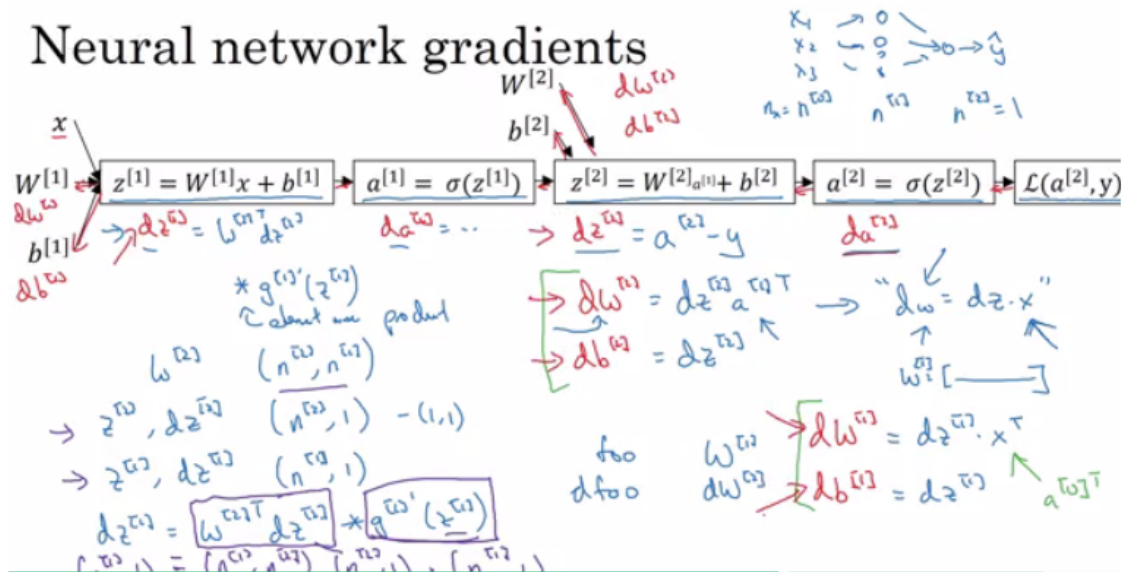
Neural network gradients

$x_1$
$x_2$
$x_3$
$\hat{y}$
$n_x = n^{[0]}$   $n^{[1]}$   $n^{[2]} = 1$

$x$
$W^{[1]}$
$dW^{[1]}$
$b^{[1]}$
$db^{[1]}$
$W^{[2]}$
$dW^{[2]}$
$b^{[2]}$
$db^{[2]}$

$z^{[1]} = W^{[1]}x + b^{[1]}$ → $a^{[1]} = \sigma(z^{[1]})$ → $z^{[2]} = W^{[2]}a^{[1]} + b^{[2]}$ → $a^{[2]} = \sigma(z^{[2]})$ → $\mathcal{L}(a^{[2]}, y)$

$dz^{[1]} = W^{[2]T} dz^{[2]}$
$da^{[1]} = \cdots$
$dz^{[2]} = a^{[2]} - y$
$da^{[2]}$

$* g^{[1]'}(z^{[1]})$
element wise product

$dW^{[2]} = dz^{[2]} a^{[1]T}$
$db^{[2]} = dz^{[2]}$
"$dw = dz \cdot x$"
$W^{[2]}: [\quad]$

$W^{[2]}$   $(n^{[2]}, n^{[1]})$
$z^{[2]}, dz^{[2]}$   $(n^{[2]}, 1)$   $-(1,1)$
$z^{[1]}, dz^{[1]}$   $(n^{[1]}, 1)$

foo
dfoo
$W^{[1]}$
$dW^{[1]}$

$dW^{[1]} = dz^{[1]} \cdot x^T$
$db^{[1]} = dz^{[1]}$
$a^{[0]T}$

$dz^{[1]} = W^{[2]T} dz^{[2]} * g^{[1]'}(z^{[1]})$
$(n^{[1]}, 1) = (n^{[1]}, n^{[2]}) \; (n^{[2]}, 1) \; (n^{[1]}, 1)$